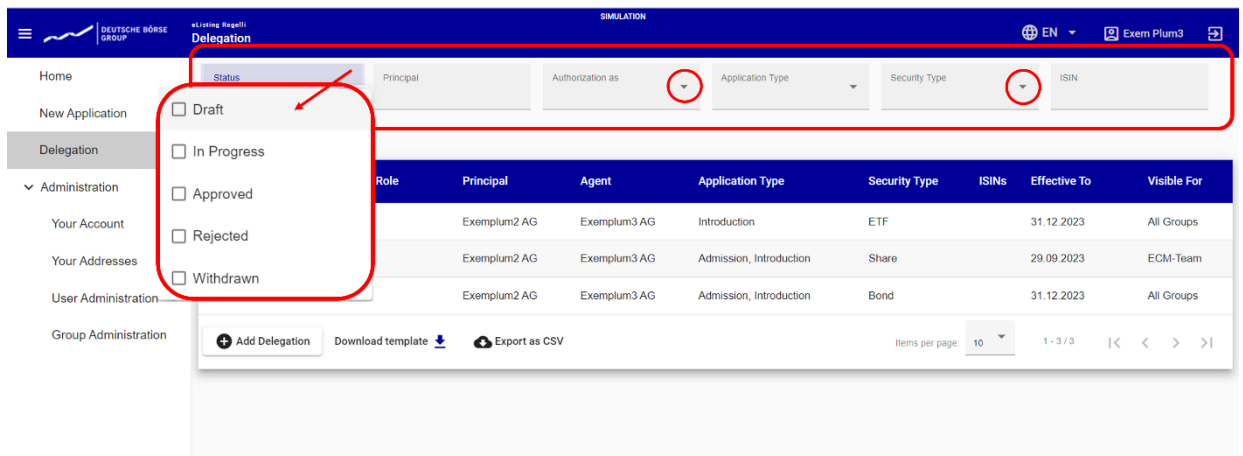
DEUTSCHE BÖRSE GROUP

eListing Regelli
Delegation

SIMULATION

EN

Exem Plum3

Home

New Application

Delegation

Administration

Your Account

Your Addresses

User Administration

Group Administration

Status

Principal

Authorization as

Application Type

Security Type

ISIN

Draft

In Progress

Approved

Rejected

Withdrawn

| Role | Principal | Agent | Application Type | Security Type | ISINs | Effective To | Visible For |
|---|---|---|---|---|---|---|---|
| | Exemplum2 AG | Exemplum3 AG | Introduction | ETF | | 31.12.2023 | All Groups |
| | Exemplum2 AG | Exemplum3 AG | Admission, Introduction | Share | | 29.09.2023 | ECM-Team |
| | Exemplum2 AG | Exemplum3 AG | Admission, Introduction | Bond | | 31.12.2023 | All Groups |

Add Delegation

Download template

Export as CSV

Items per page: 10

1 - 3 / 3